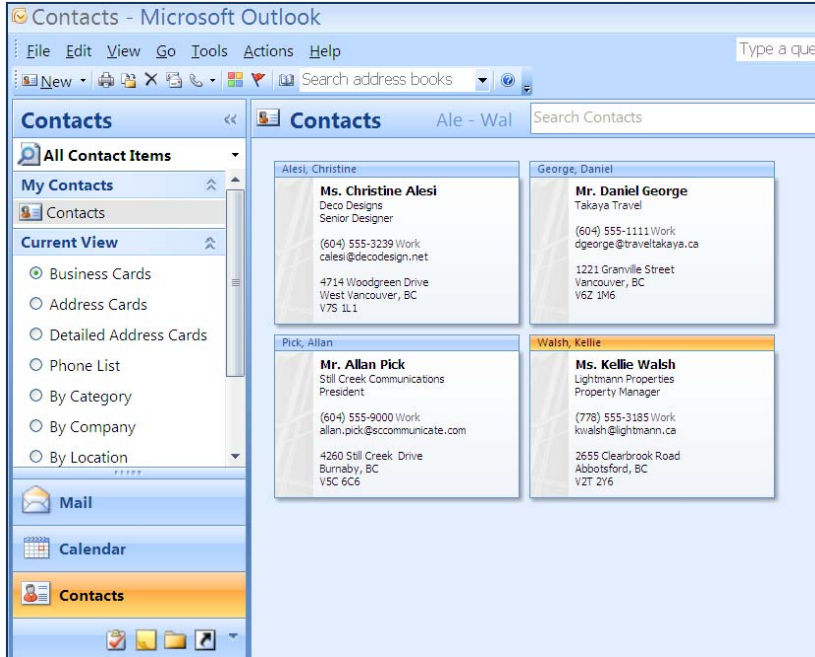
Contacts - Microsoft Outlook

File Edit View Go Tools Actions Help

Type a que

New Search address books

Contacts

All Contact Items

My Contacts

Contacts

Current View

Business Cards

Address Cards

Detailed Address Cards

Phone List

By Category

By Company

By Location

Mail

Calendar

Contacts

Contacts Ale - Wal Search Contacts

Alesi, Christine

Ms. Christine Alesi
Deco Designs
Senior Designer

(604) 555-3239 Work
calesi@decodesign.net

4714 Woodgreen Drive
West Vancouver, BC
V7S 1L1

George, Daniel

Mr. Daniel George
Takaya Travel

(604) 555-1111 Work
dgeorge@traveltakaya.ca

1221 Granville Street
Vancouver, BC
V6Z 1M6

Pick, Allan

Mr. Allan Pick
Still Creek Communications
President

(604) 555-9000 Work
allan.pick@sccommunicate.com

4260 Still Creek Drive
Burnaby, BC
V5C 6C6

Walsh, Kellie

Ms. Kellie Walsh
Lightmann Properties
Property Manager

(778) 555-3185 Work
kwalsh@lightmann.ca

2655 Clearbrook Road
Abbotsford, BC
V2T 2Y6